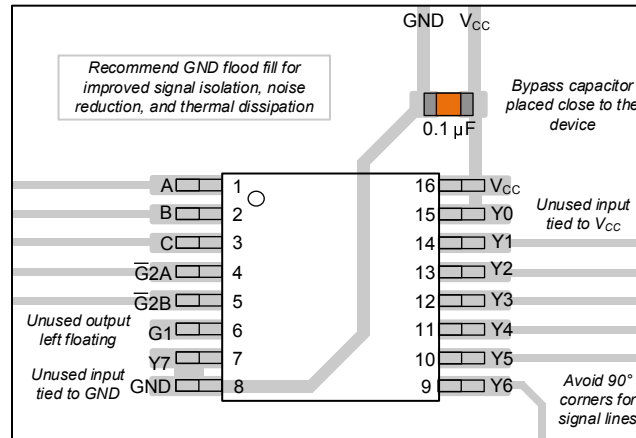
GND $V_{CC}$

Recommend GND flood fill for improved signal isolation, noise reduction, and thermal dissipation

Bypass capacitor placed close to the device

0.1 µF

A 1
B 2
C 3
$\overline{G}$2A 4
$\overline{G}$2B 5
G1 6
Y7 7
GND 8

16 $V_{CC}$
15 Y0
14 Y1
13 Y2
12 Y3
11 Y4
10 Y5
9 Y6

Unused input tied to $V_{CC}$

Unused output left floating

Unused input tied to GND

Avoid 90° corners for signal lines